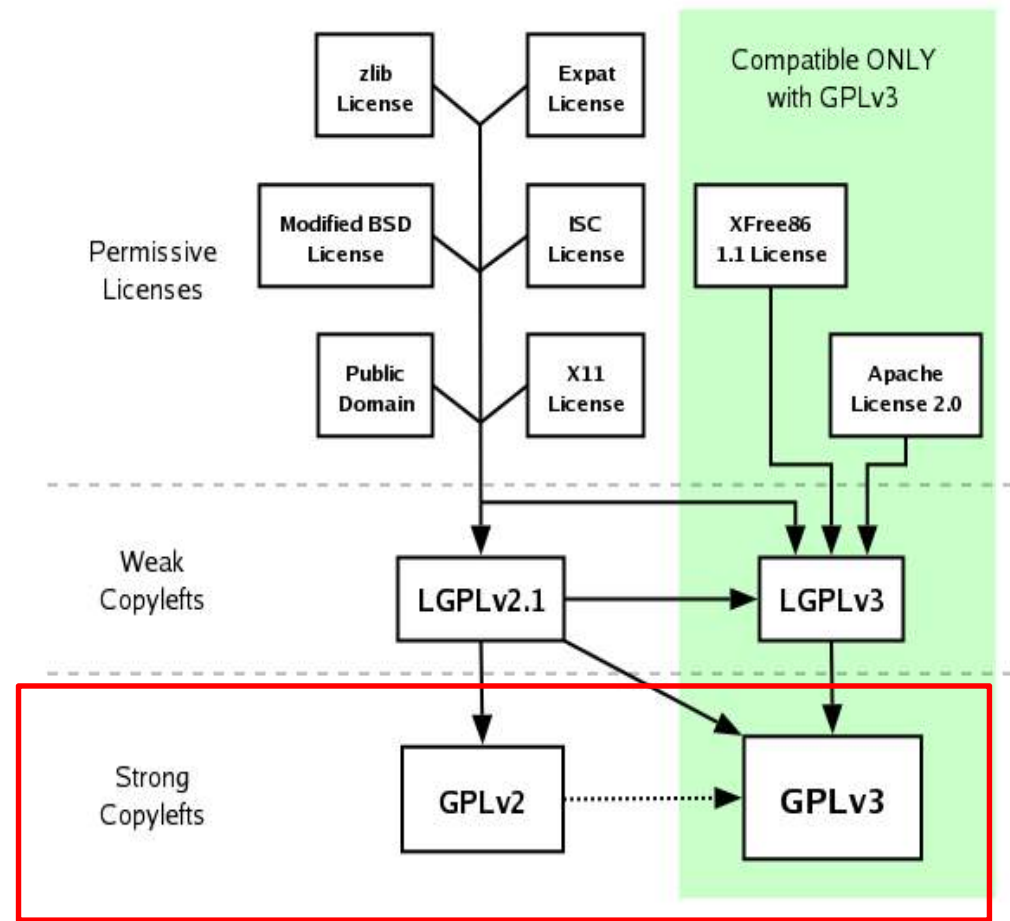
Compatible ONLY with GPLv3

zlib License

Expat License

Permissive Licenses

Modified BSD License

ISC License

XFree86 1.1 License

Public Domain

X11 License

Apache License 2.0

Weak Copylefts

LGPLv2.1

LGPLv3

Strong Copylefts

GPLv2

GPLv3